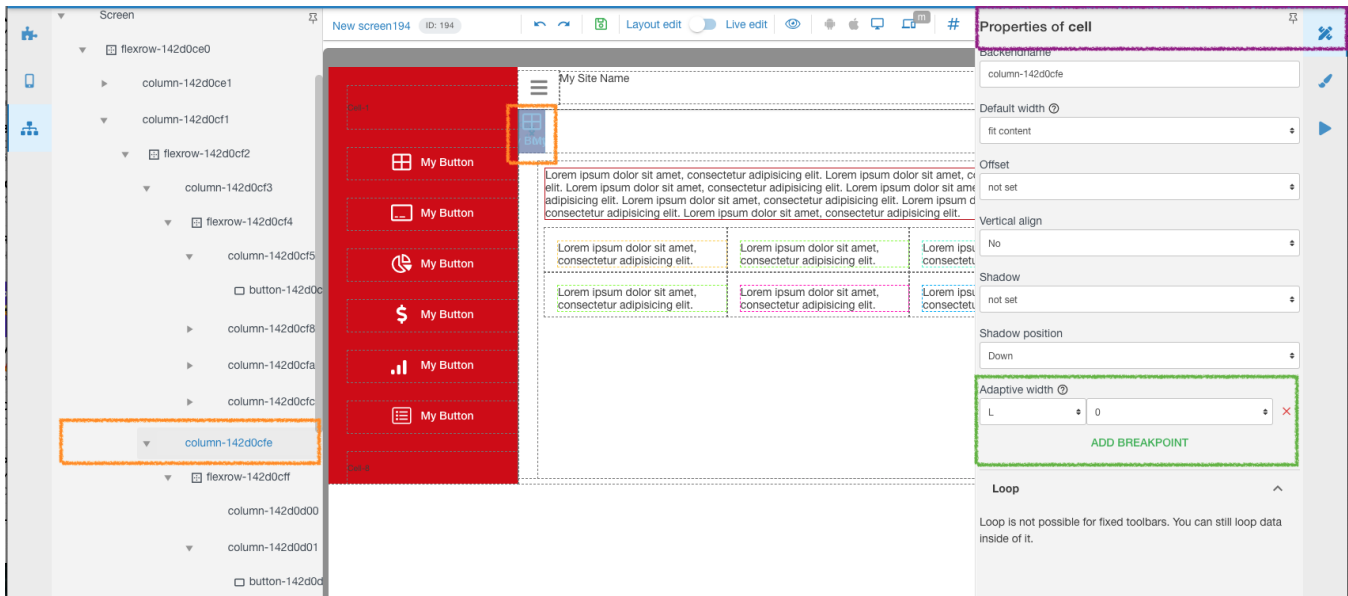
Screen
flexrow-142d0ce0
column-142d0ce1
column-142d0cf1
flexrow-142d0cf2
column-142d0cf3
flexrow-142d0cf4
column-142d0cf5
button-142d0c
column-142d0cf8
column-142d0cfa
column-142d0cfc
column-142d0cfe
flexrow-142d0cff
column-142d0d00
column-142d0d01
button-142d0d

New screen194 ID: 194
Layout edit Live edit
#

Cell-1
My Site Name
My Button
My Button
My Button
My Button
My Button
My Button
Cell-6

Lorem ipsum dolor sit amet, consectetur adipisicing elit. Lorem ipsum dolor sit amet, co elit. Lorem ipsum dolor sit amet, consectetur adipisicing elit. Lorem ipsum dolor sit ame adipisicing elit. Lorem ipsum dolor sit amet, consectetur adipisicing elit. Lorem ipsum d consectetur adipisicing elit. Lorem ipsum dolor sit amet, consectetur adipisicing elit.

Lorem ipsum dolor sit amet, consectetur adipisicing elit.
Lorem ipsum dolor sit amet, consectetur adipisicing elit.
Lorem ipsu consectetu
Lorem ipsum dolor sit amet, consectetur adipisicing elit.
Lorem ipsum dolor sit amet, consectetur adipisicing elit.
Lorem ipsu consectetu

Properties of cell
Backendname
column-142d0cfe
Default width
fit content
Offset
not set
Vertical align
No
Shadow
not set
Shadow position
Down
Adaptive width
L
0
ADD BREAKPOINT
Loop
Loop is not possible for fixed toolbars. You can still loop data inside of it.